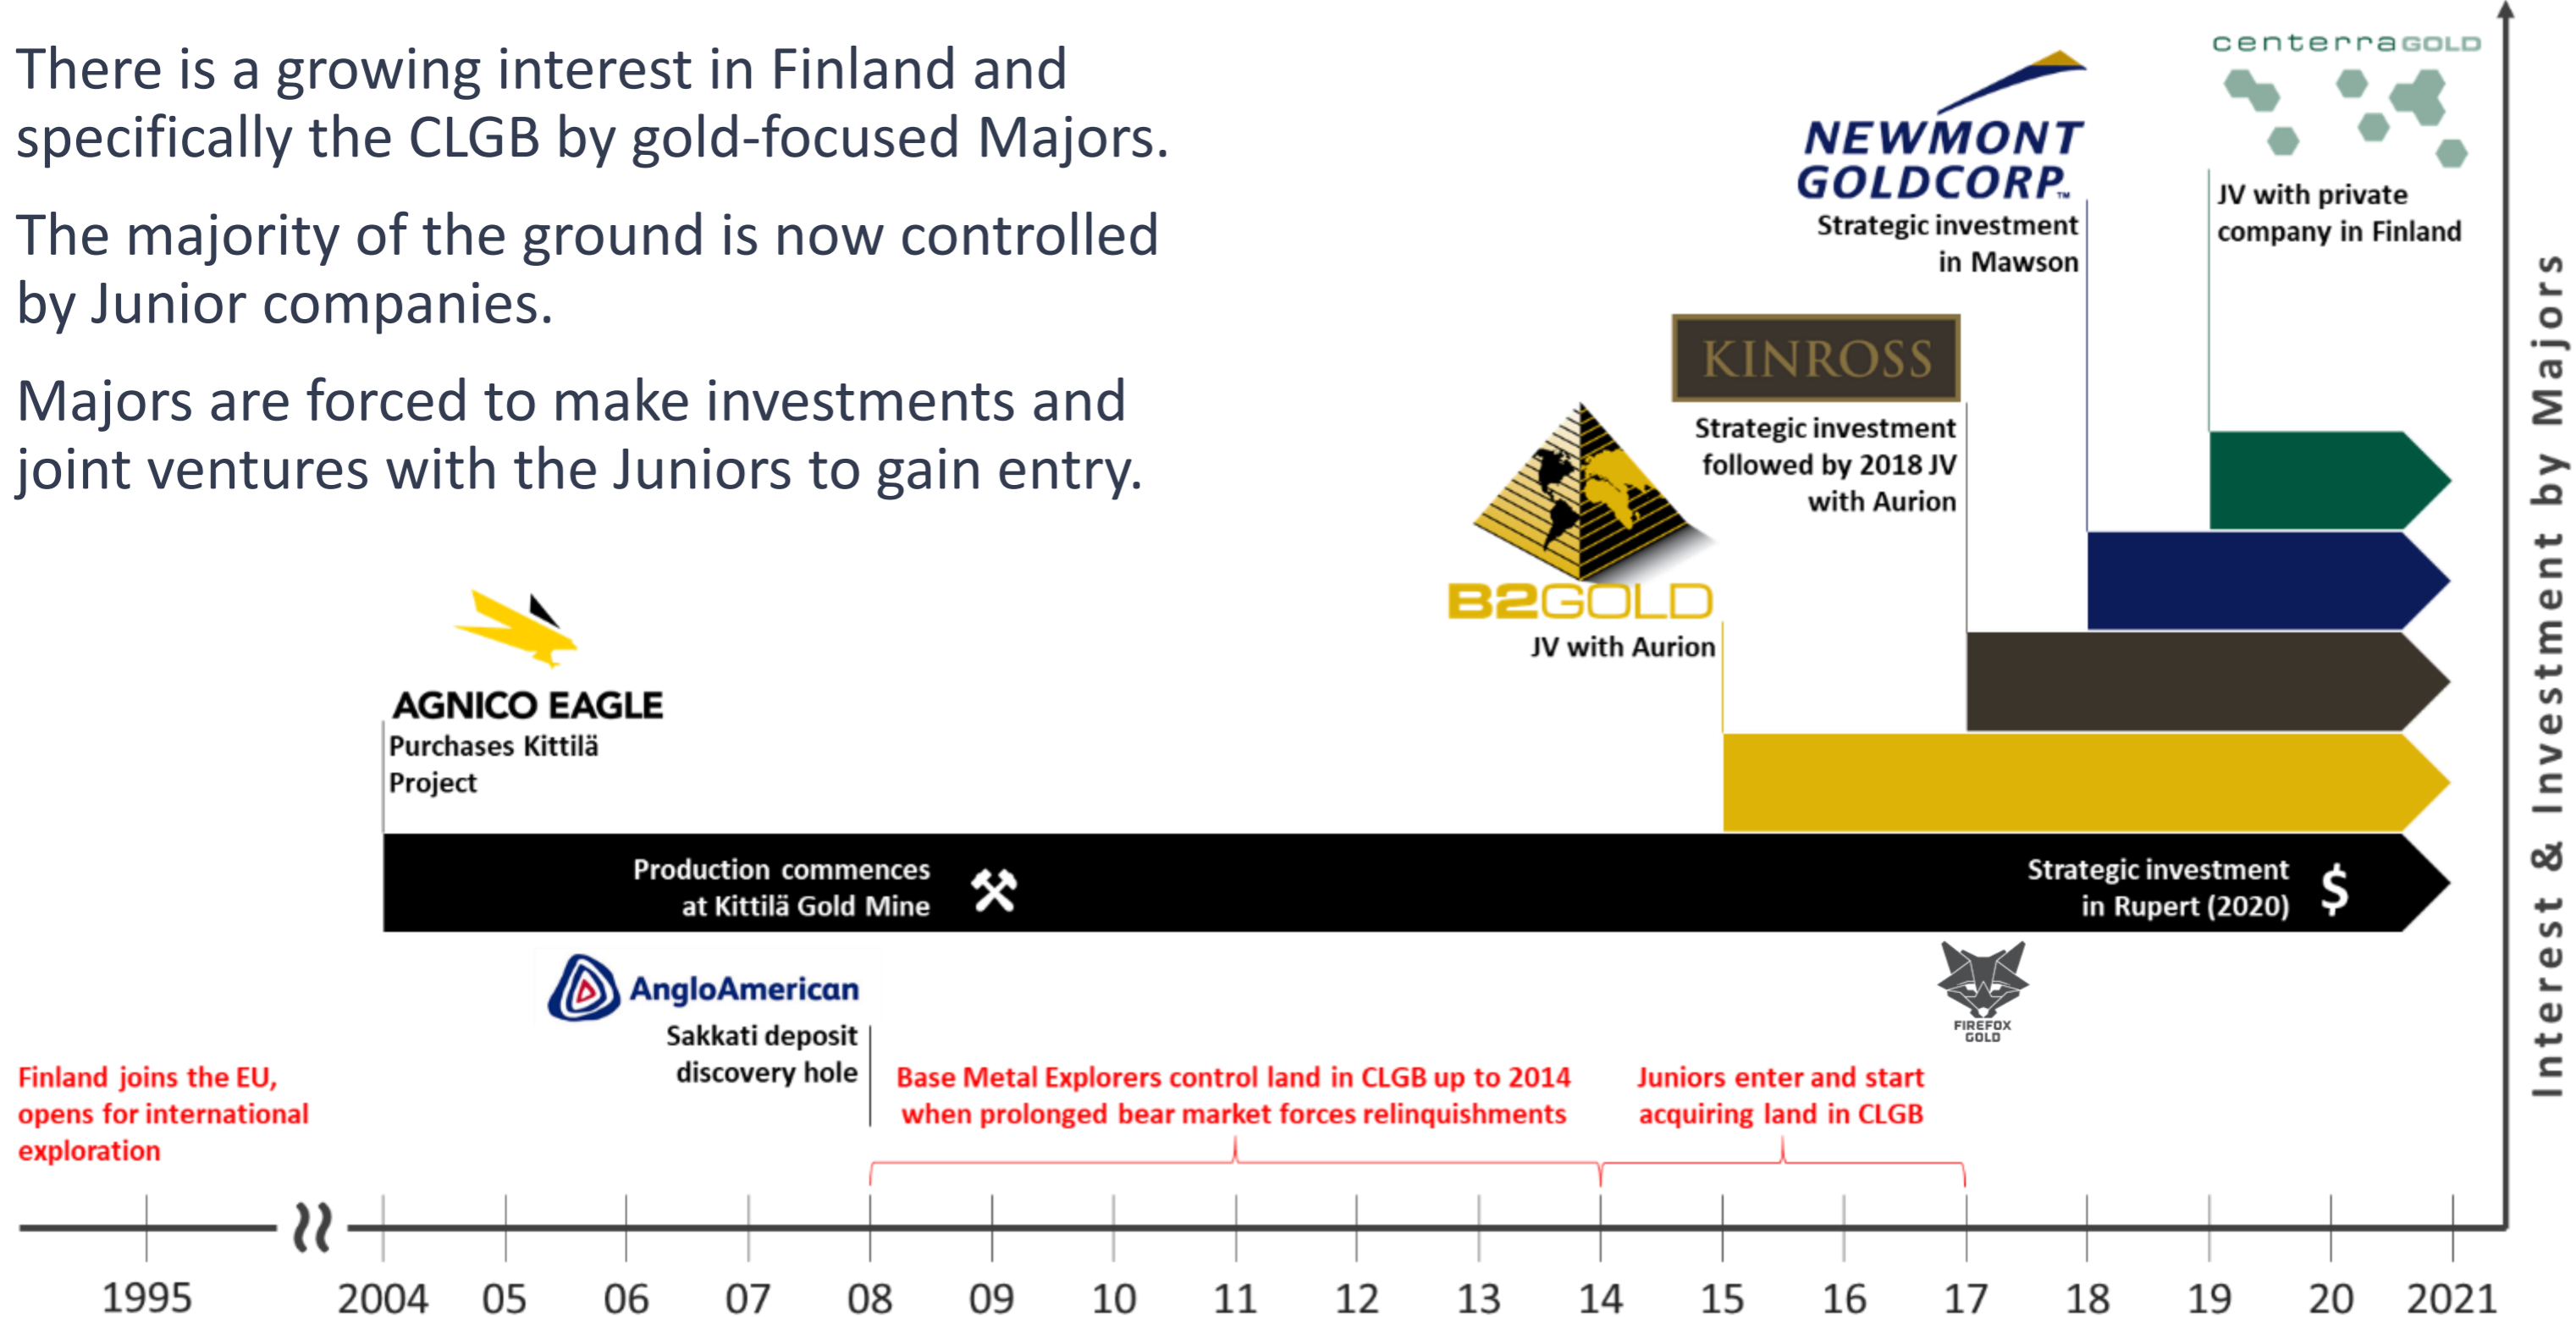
There is a growing interest in Finland and specifically the CLGB by gold-focused Majors.

The majority of the ground is now controlled by Junior companies.

Majors are forced to make investments and joint ventures with the Juniors to gain entry.

centerraGOLD

JV with private company in Finland

NEWMONT GOLDCORP

Strategic investment in Mawson

KINROSS

Strategic investment followed by 2018 JV with Aurion

B2GOLD

JV with Aurion

AGNICO EAGLE

Purchases Kittilä Project

Production commences at Kittilä Gold Mine

Strategic investment in Rupert (2020)

$

AngloAmerican

Sakkati deposit discovery hole

FIREFOX GOLD

Finland joins the EU, opens for international exploration

Base Metal Explorers control land in CLGB up to 2014 when prolonged bear market forces relinquishments

Juniors enter and start acquiring land in CLGB

Interest & Investment by Majors

1995 2004 05 06 07 08 09 10 11 12 13 14 15 16 17 18 19 20 2021